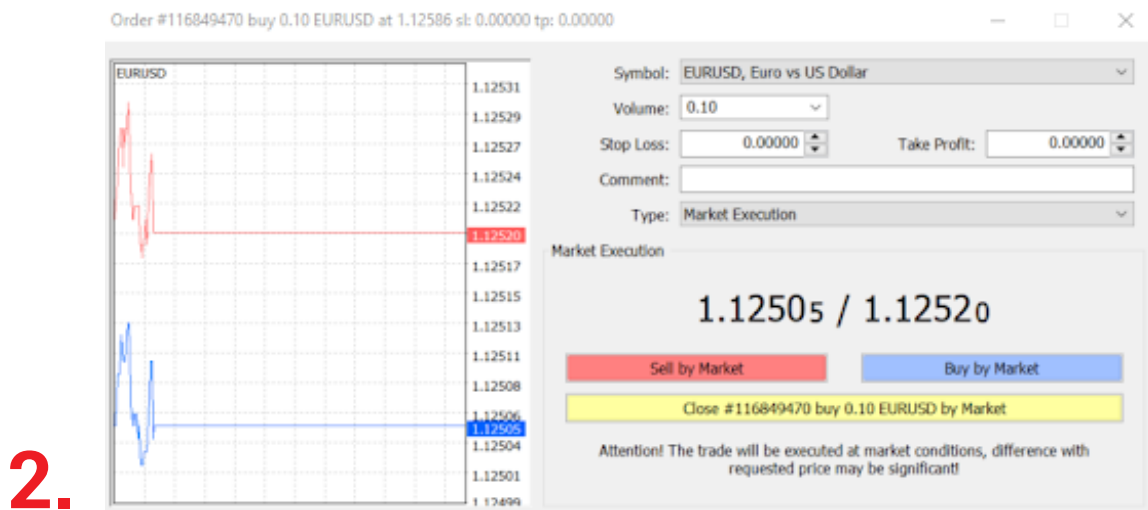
Order #116849470 buy 0.10 EURUSD at 1.12586 sl: 0.00000 tp: 0.00000

EURUSD

1.12531
1.12529
1.12527
1.12524
1.12522
1.12520
1.12517
1.12515
1.12513
1.12511
1.12508
1.12506
1.12505
1.12504
1.12501
1.12499

Symbol: EURUSD, Euro vs US Dollar
Volume: 0.10
Stop Loss: 0.00000
Take Profit: 0.00000
Comment:
Type: Market Execution

Market Execution

1.12505 / 1.12520

Sell by Market

Buy by Market

Close #116849470 buy 0.10 EURUSD by Market

Attention! The trade will be executed at market conditions, difference with requested price may be significant!

2.